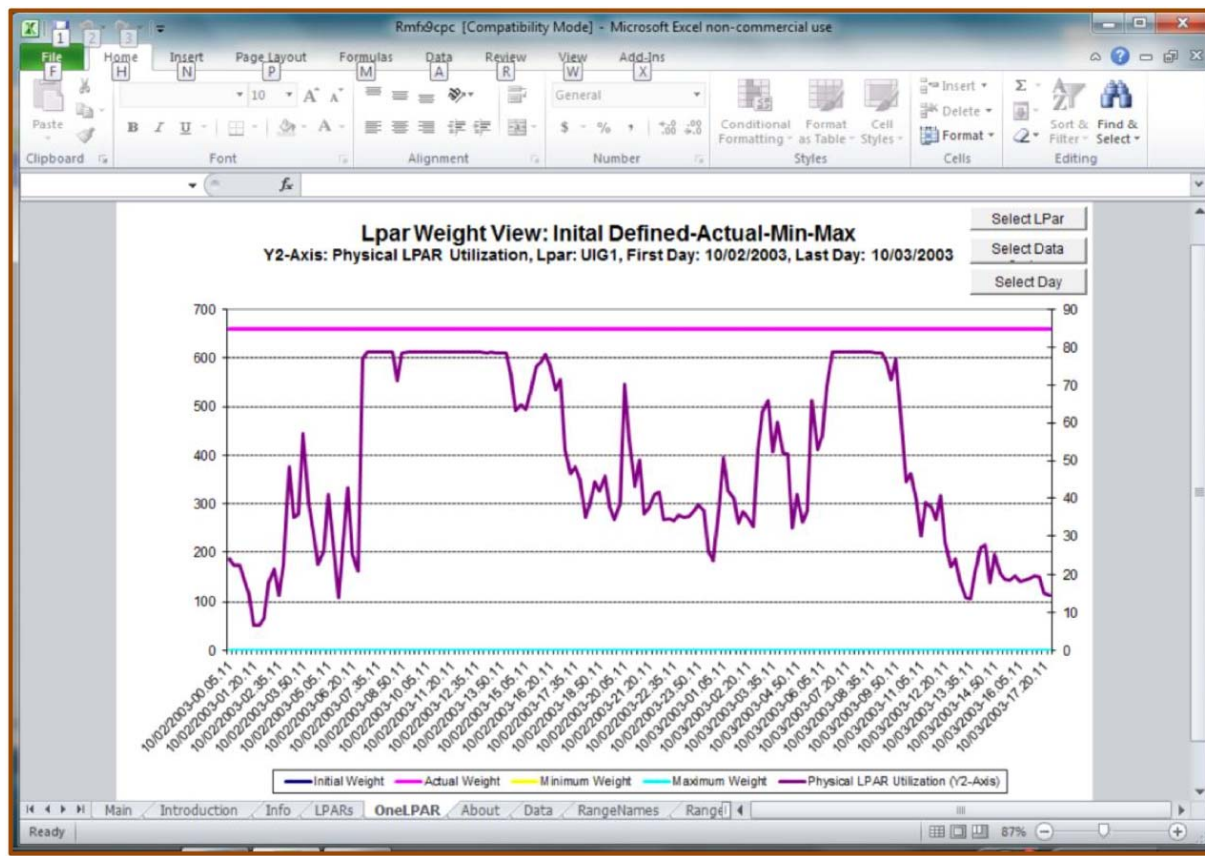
Rmfx9cpc [Compatibility Mode] - Microsoft Excel non-commercial use

1 2 3

File F Home H Insert N Page Layout P Formulas M Data A Review R View W Add-Ins X

Paste
Clipboard

10
B I U
Font

Alignment

General
$ % ,
Number

Conditional Formatting
Format as Table
Cell Styles
Styles

Insert
Delete
Format
Cells

Sort & Filter
Find & Select
Editing

$f_x$

Lpar Weight View: Inital Defined-Actual-Min-Max
Y2-Axis: Physical LPAR Utilization, Lpar: UIG1, First Day: 10/02/2003, Last Day: 10/03/2003

Select LPar
Select Data
Select Day

700
600
500
400
300
200
100
0

90
80
70
60
50
40
30
20
10
0

10/02/2003-00.05.11
10/02/2003-01.20.11
10/02/2003-02.35.11
10/02/2003-03.50.11
10/02/2003-05.05.11
10/02/2003-06.20.11
10/02/2003-07.35.11
10/02/2003-08.50.11
10/02/2003-10.05.11
10/02/2003-11.20.11
10/02/2003-12.35.11
10/02/2003-13.50.11
10/02/2003-15.05.11
10/02/2003-16.20.11
10/02/2003-17.35.11
10/02/2003-18.50.11
10/02/2003-20.05.11
10/02/2003-21.20.11
10/02/2003-22.35.11
10/02/2003-23.50.11
10/03/2003-01.05.11
10/03/2003-02.20.11
10/03/2003-03.35.11
10/03/2003-04.50.11
10/03/2003-06.05.11
10/03/2003-07.20.11
10/03/2003-08.35.11
10/03/2003-09.50.11
10/03/2003-11.05.11
10/03/2003-12.20.11
10/03/2003-13.35.11
10/03/2003-14.50.11
10/03/2003-16.05.11
10/03/2003-17.20.11

Initial Weight
Actual Weight
Minimum Weight
Maximum Weight
Physical LPAR Utilization (Y2-Axis)

Main Introduction Info LPARs OneLPAR About Data RangeNames Range

Ready
87%